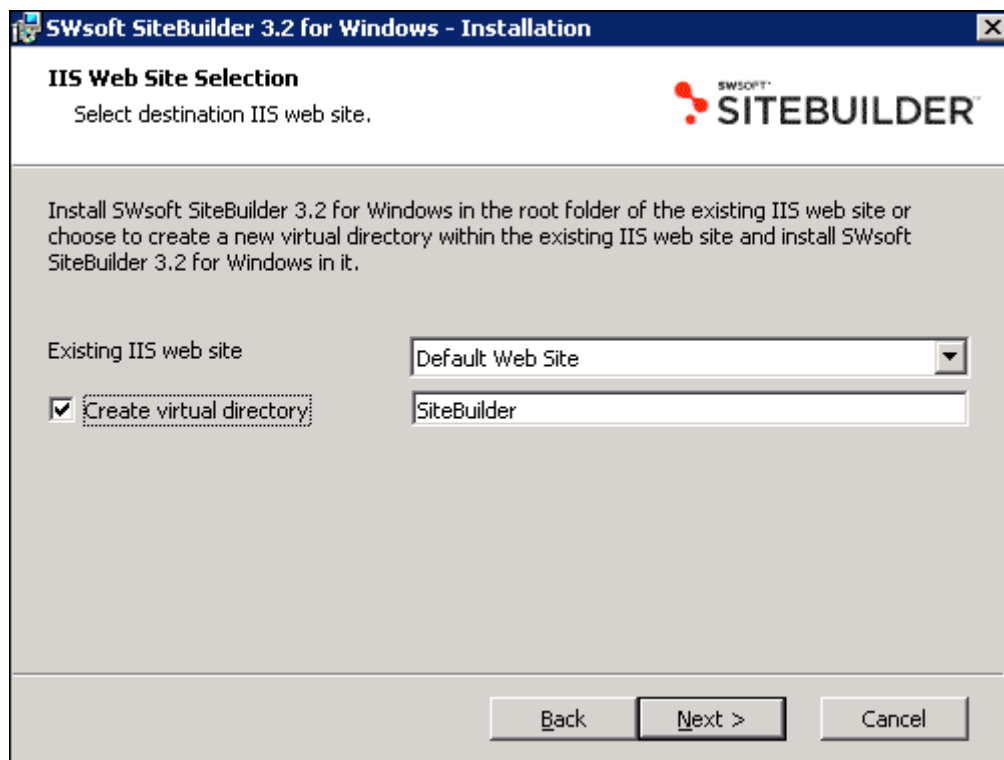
SWsoft SiteBuilder 3.2 for Windows - Installation

IIS Web Site Selection
Select destination IIS web site.

SWSOFT SITEBUILDER

Install SWsoft SiteBuilder 3.2 for Windows in the root folder of the existing IIS web site or choose to create a new virtual directory within the existing IIS web site and install SWsoft SiteBuilder 3.2 for Windows in it.

Existing IIS web site
Default Web Site

☑ Create virtual directory
SiteBuilder

Back
Next >
Cancel